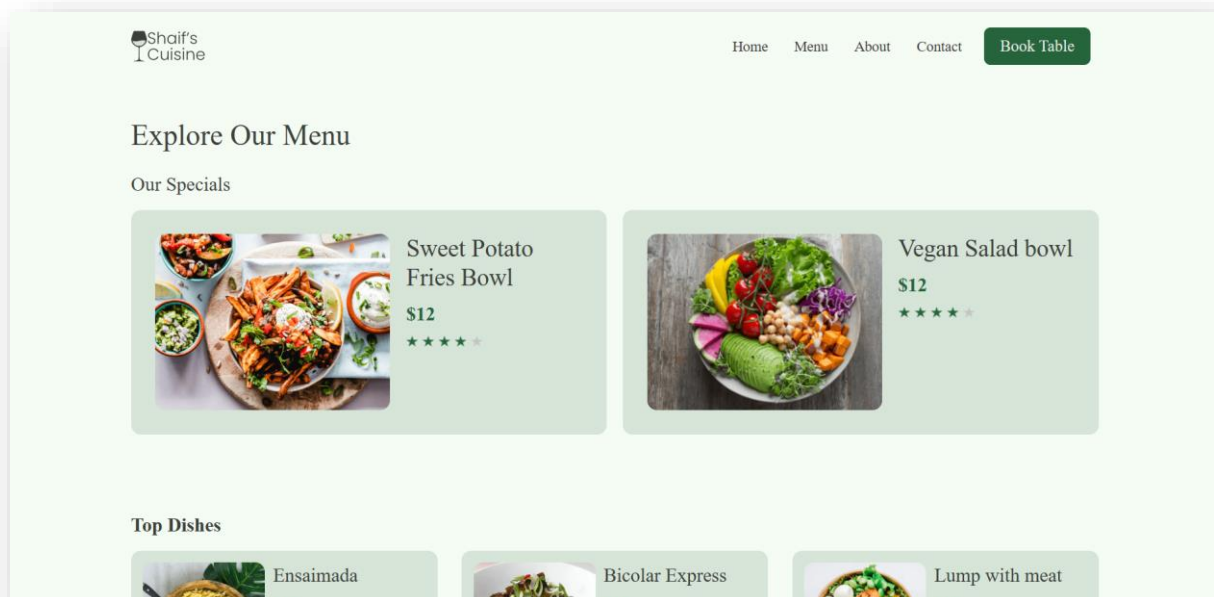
Shaif's Cuisine

Home Menu About Contact Book Table

Explore Our Menu

Our Specials

Sweet Potato Fries Bowl

$12

★★★★★

Vegan Salad bowl

$12

★★★★★

Top Dishes

Ensaimada

Bicolar Express

Lump with meat